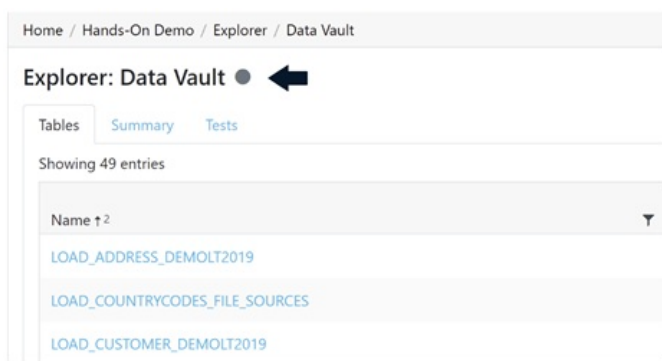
Home / Hands-On Demo / Explorer / Data Vault

Explorer: Data Vault

Tables Summary Tests

Showing 49 entries

Name ↑2

LOAD_ADDRESS_DEMOLT2019

LOAD_COUNTRYCODES_FILE_SOURCES

LOAD_CUSTOMER_DEMOLT2019